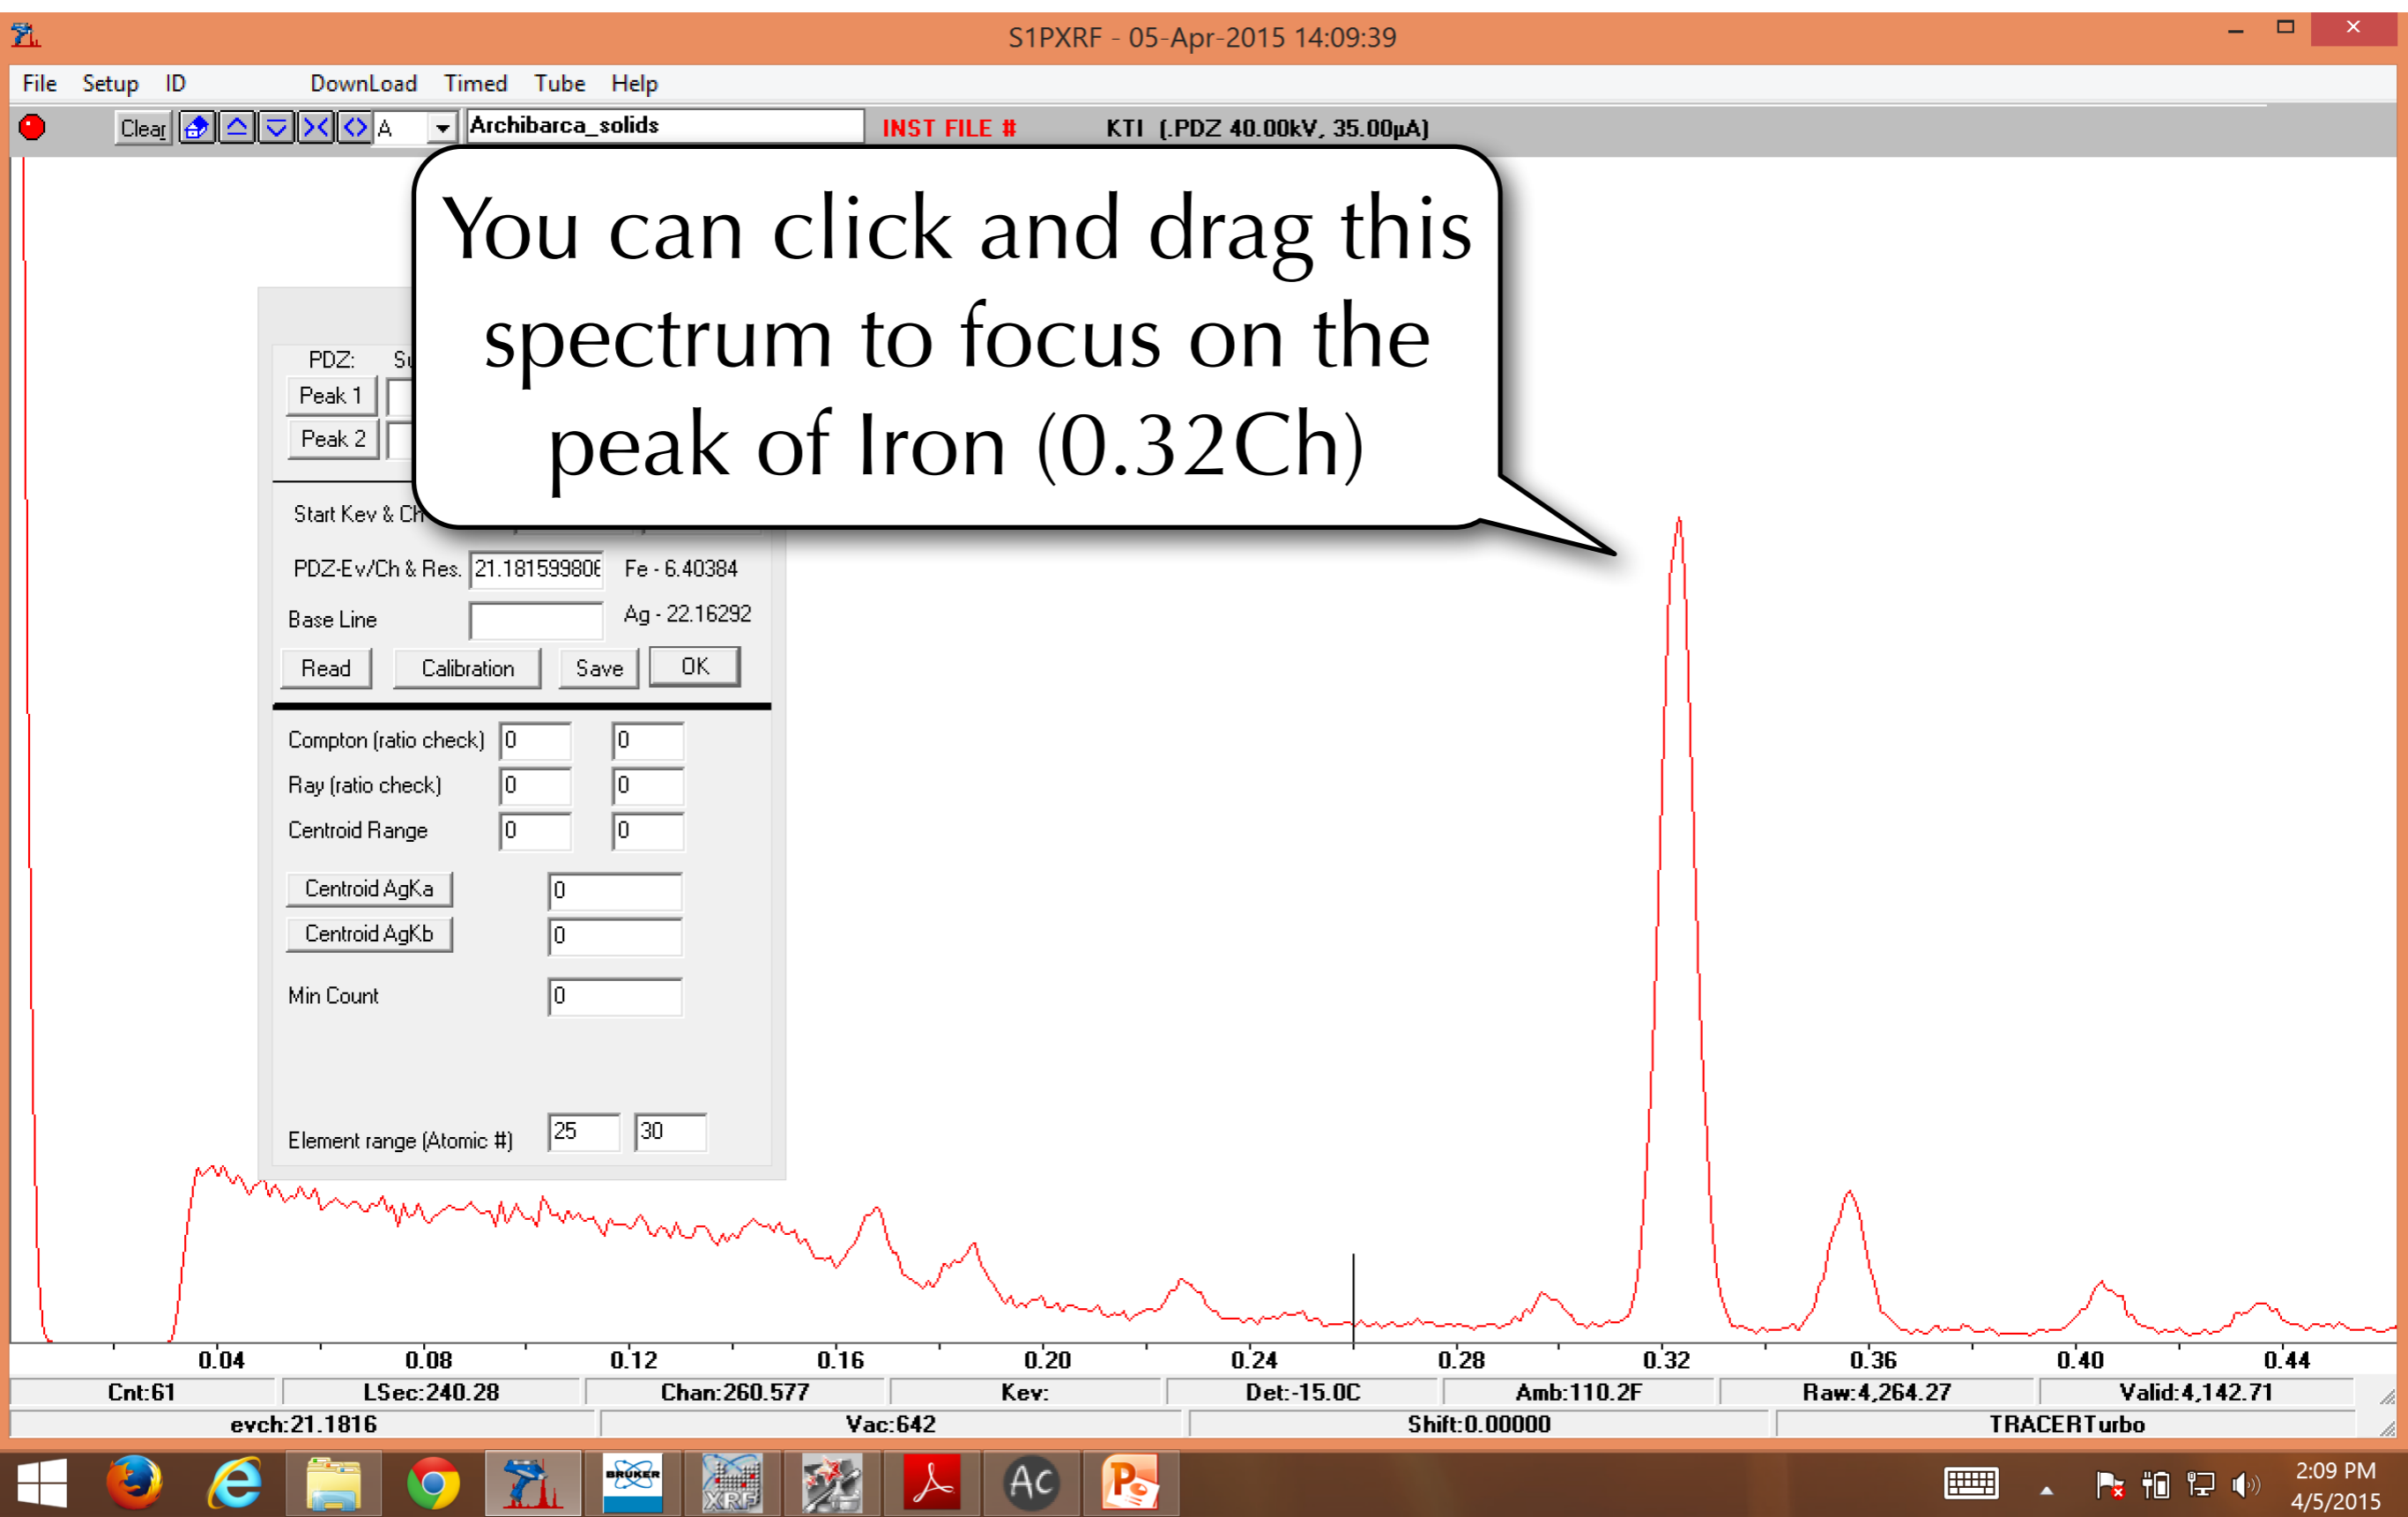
S1PXRF - 05-Apr-2015 14:09:39

File Setup ID DownLoad Timed Tube Help

Clear A Archibarca_solids INST FILE # KTI (.PDZ 40.00kV, 35.00µA)

You can click and drag this spectrum to focus on the peak of Iron (0.32Ch)

PDZ: S
Peak 1
Peak 2
Start Kev & Ch
PDZ-Ev/Ch & Res. 21.18159980 Fe - 6.40384
Base Line Ag - 22.16292
Read Calibration Save OK
Compton (ratio check) 0 0
Ray (ratio check) 0 0
Centroid Range 0 0
Centroid AgKa 0
Centroid AgKb 0
Min Count 0
Element range (Atomic #) 25 30

0.04 0.08 0.12 0.16 0.20 0.24 0.28 0.32 0.36 0.40 0.44

Cnt:61 LSec:240.28 Chan:260.577 Kev: Det:-15.0C Amb:110.2F Raw:4,264.27 Valid:4,142.71
evch:21.1816 Vac:642 Shift:0.00000 TRACERTurbo

2:09 PM
4/5/2015